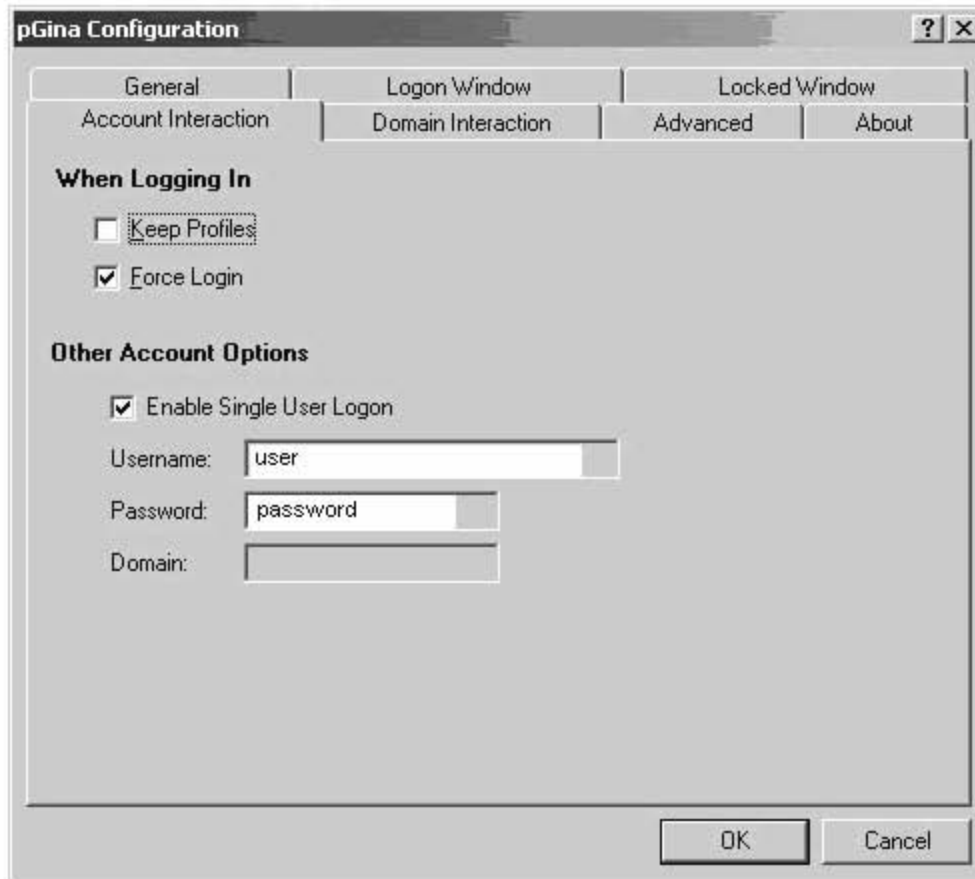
pGina Configuration

? ×

General

Logon Window

Locked Window

Account Interaction

Domain Interaction

Advanced

About

When Logging In

Keep Profiles

Force Login

Other Account Options

Enable Single User Logon

Username: user

Password: password

Domain:

OK

Cancel